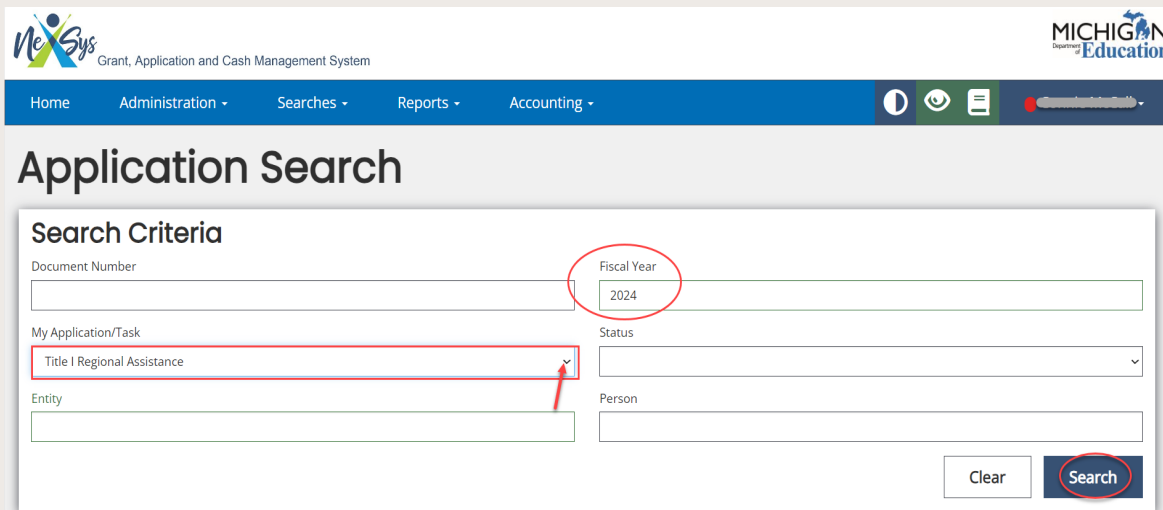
NeXSys
Grant, Application and Cash Management System

MICHIGAN Department of Education

Home Administration Searches Reports Accounting

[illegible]

Application Search

Search Criteria

Document Number

Fiscal Year
2024

My Application/Task
Title I Regional Assistance

Status

Entity

Person

Clear Search